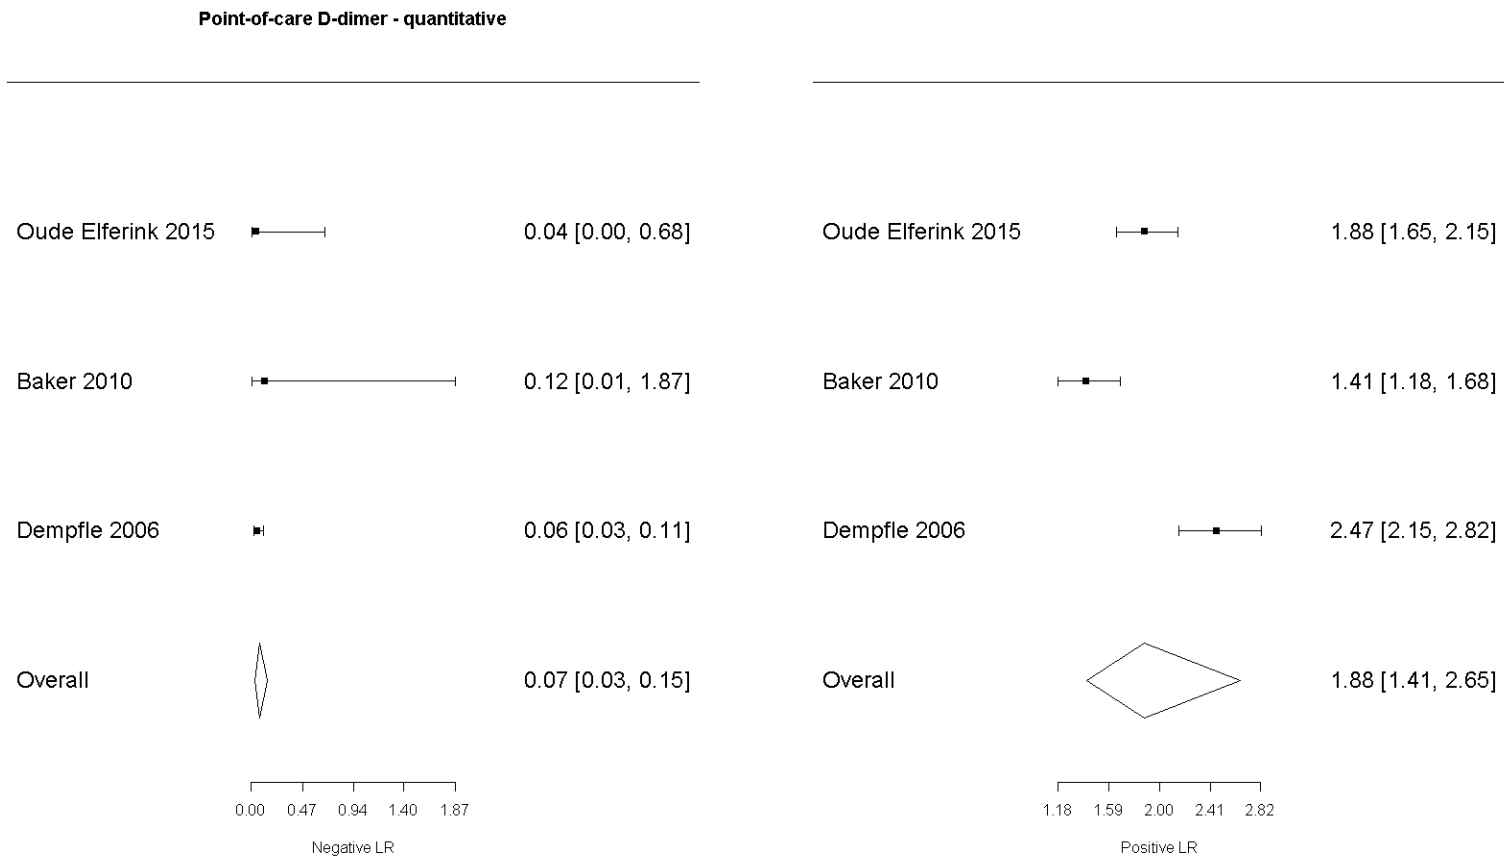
Point-of-care D-dimer - quantitative

Oude Elferink 2015 0.04 [0.00, 0.68]

Baker 2010 0.12 [0.01, 1.87]

Dempfle 2006 0.06 [0.03, 0.11]

Overall 0.07 [0.03, 0.15]

0.00 0.47 0.94 1.40 1.87

Negative LR

Oude Elferink 2015 1.88 [1.65, 2.15]

Baker 2010 1.41 [1.18, 1.68]

Dempfle 2006 2.47 [2.15, 2.82]

Overall 1.88 [1.41, 2.65]

1.18 1.59 2.00 2.41 2.82

Positive LR